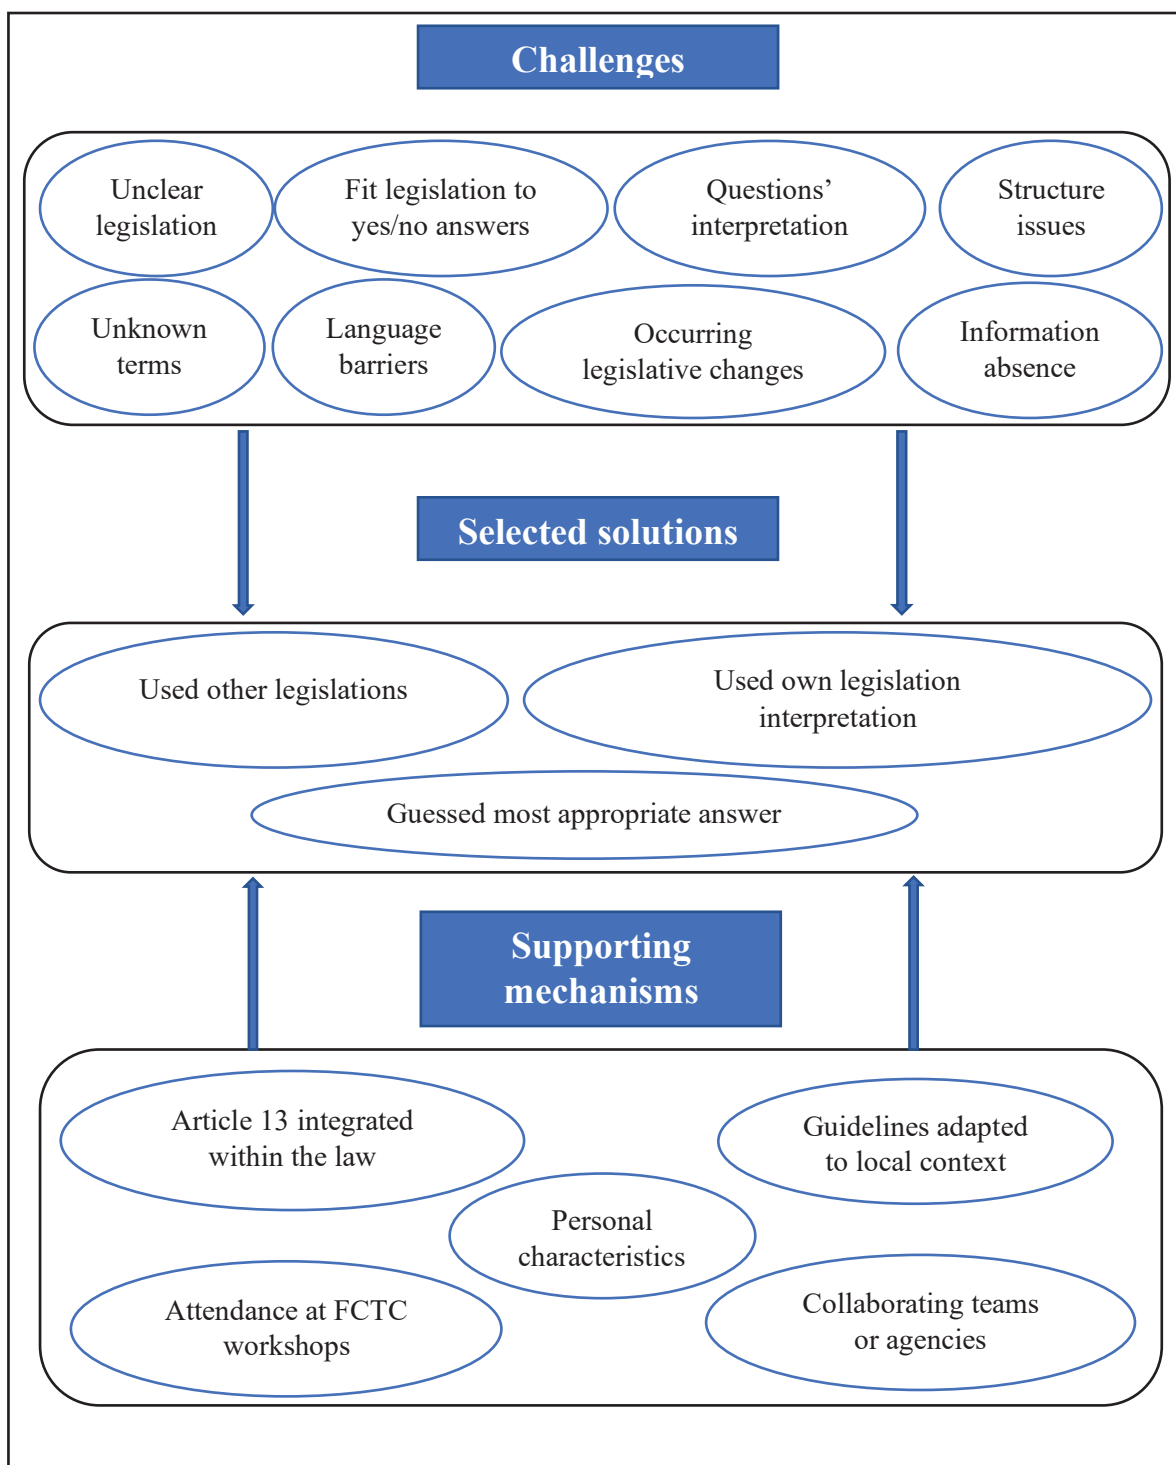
Challenges

Unclear legislation

Fit legislation to yes/no answers

Questions' interpretation

Structure issues

Unknown terms

Language barriers

Occurring legislative changes

Information absence

Selected solutions

Used other legislations

Used own legislation interpretation

Guessed most appropriate answer

Supporting mechanisms

Article 13 integrated within the law

Guidelines adapted to local context

Personal characteristics

Attendance at FCTC workshops

Collaborating teams or agencies